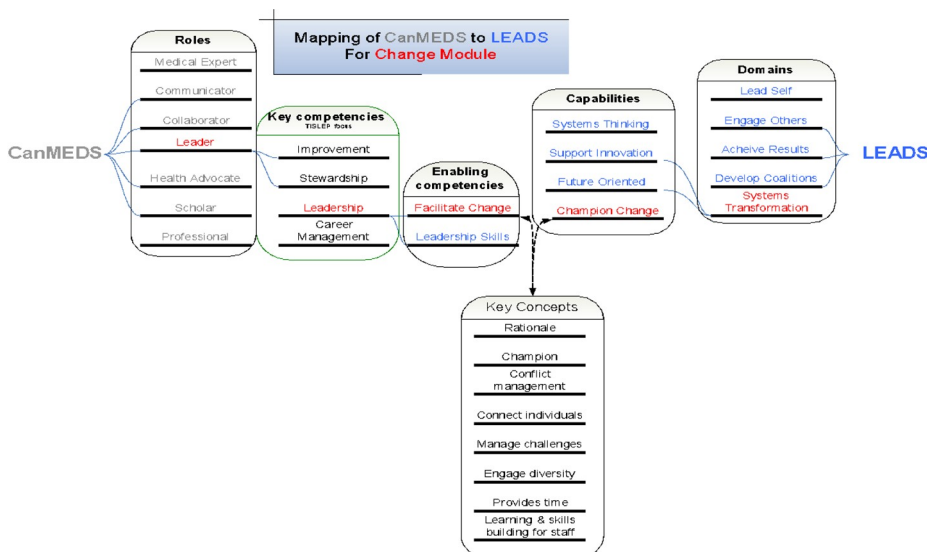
Mapping of CanMEDS to LEADS
For Change Module

Roles
Medical Expert
Communicator
Collaborator
Leader
Health Advocate
Scholar
Professional

CanMEDS

Key competencies
TISLEP focus
Improvement
Stewardship
Leadership
Career Management

Enabling competencies
Facilitate Change
Leadership Skills

Capabilities
Systems Thinking
Support Innovation
Future Oriented
Champion Change

Domains
Lead Self
Engage Others
Acheive Results
Develop Coalitions
Systems Transformation

LEADS

Key Concepts
Rationale
Champion
Conflict management
Connect individuals
Manage challenges
Engage diversity
Provides time
Learning & skills building for staff